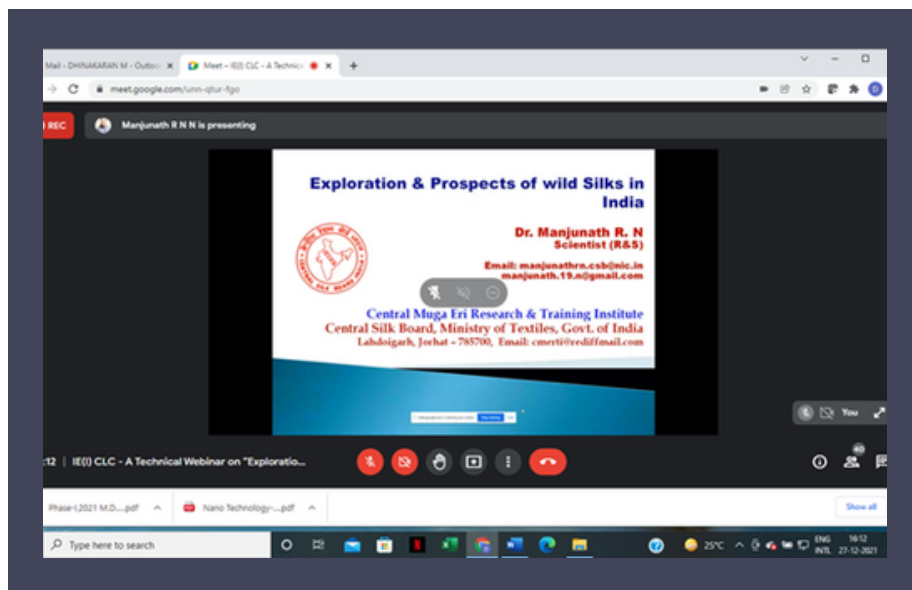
Mail - DHINAKARAN M - Outlo
Meet – IE(I) CLC - A Technic

meet.google.com/unn-qtur-fgo

REC
Manjunath R N N is presenting

Exploration & Prospects of wild Silks in India

Dr. Manjunath R. N
Scientist (R&S)

Email: manjunathrn.csb@nic.in
manjunath.19.n@gmail.com

Central Muga Eri Research & Training Institute
Central Silk Board, Ministry of Textiles, Govt. of India
Lahdoigarh, Jorhat – 785700, Email: cmerti@rediffmail.com

You

:12 | IE(I) CLC - A Technical Webinar on "Exploratio...

40

Phase-I,2021 M.D....pdf
Nano Technology-....pdf
Show all

Type here to search

25°C
ENG INTL
16:12
27-12-2021